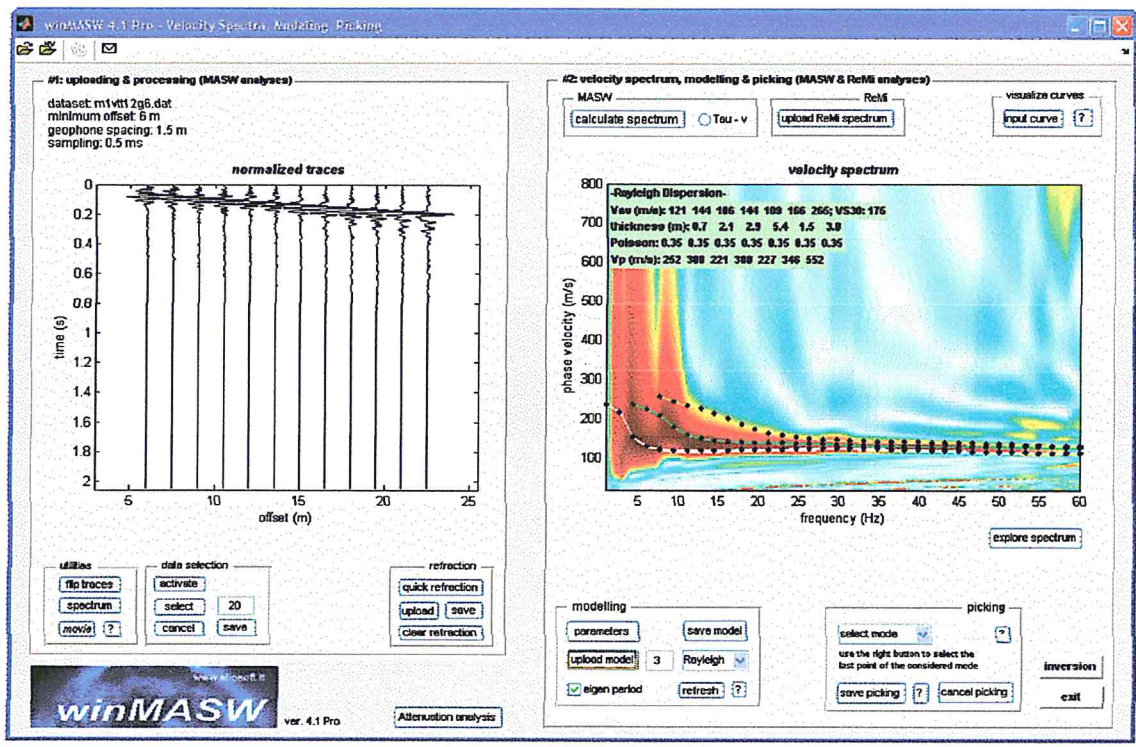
winMASW 4.1 Pro - Velocity Spectra, Modeling, Picking

#1: uploading & processing (MASW analyses)

dataset: m1vtt12g6.dat
minimum offset: 6 m
geophone spacing: 1.5 m
sampling: 0.5 ms

normalized traces

0
0.2
0.4
0.6
0.8
1
1.2
1.4
1.6
1.8
2

time (s)

5 10 15 20 25
offset (m)

utilities
flip traces
spectrum
movie ?

data selection
activate
select 20
cancel save

refraction
quick refraction
upload save
clear refraction

www.eliosoft.it
winMASW ver. 4.1 Pro

Attenuation analysis

#2: velocity spectrum, modelling & picking (MASW & ReMi analyses)

MASW
calculate spectrum
Tau - v

ReMi
upload ReMi spectrum

visualize curves
input curve ?

velocity spectrum

-Rayleigh Dispersion-
Vsv (m/s): 121 144 186 144 189 166 265; VS30: 176
thickness (m): 0.7 2.1 2.9 5.4 1.5 3.8
Poisson: 0.35 0.35 0.35 0.35 0.35 0.35 0.35
Vp (m/s): 252 300 221 300 227 346 552

800
700
600
500
400
300
200
100

phase velocity (m/s)

5 10 15 20 25 30 35 40 45 50 55 60
frequency (Hz)

explore spectrum

modelling
parameters
save model
upload model 3 Rayleigh
eigen period
refresh ?

picking
select mode
?
use the right button to select the last point of the considered mode
save picking ? cancel picking

inversion
exit